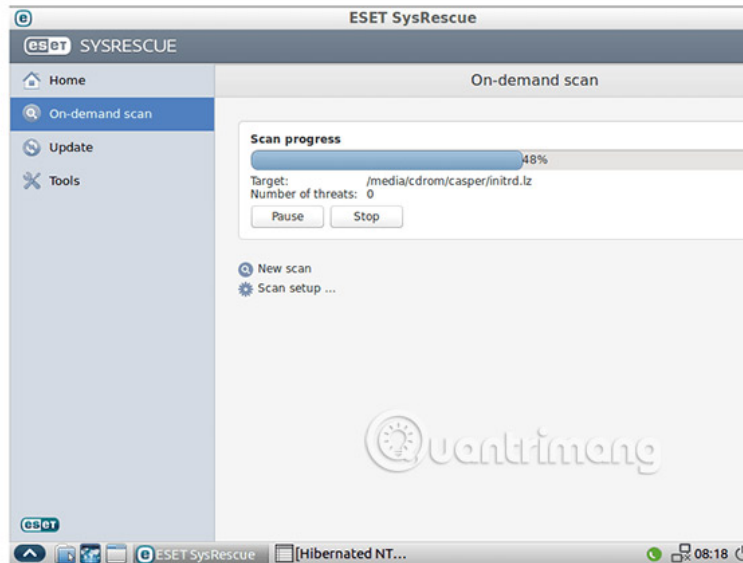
ESET SysRescue

eset SYSRESCUE

Home
On-demand scan
Update
Tools

On-demand scan

Scan progress
48%
Target: /media/cdrom/casper/initrd.lz
Number of threats: 0
Pause
Stop

New scan
Scan setup ...

Quantrimang

eset

ESET SysRescue
[Hibernated NT...
08:18